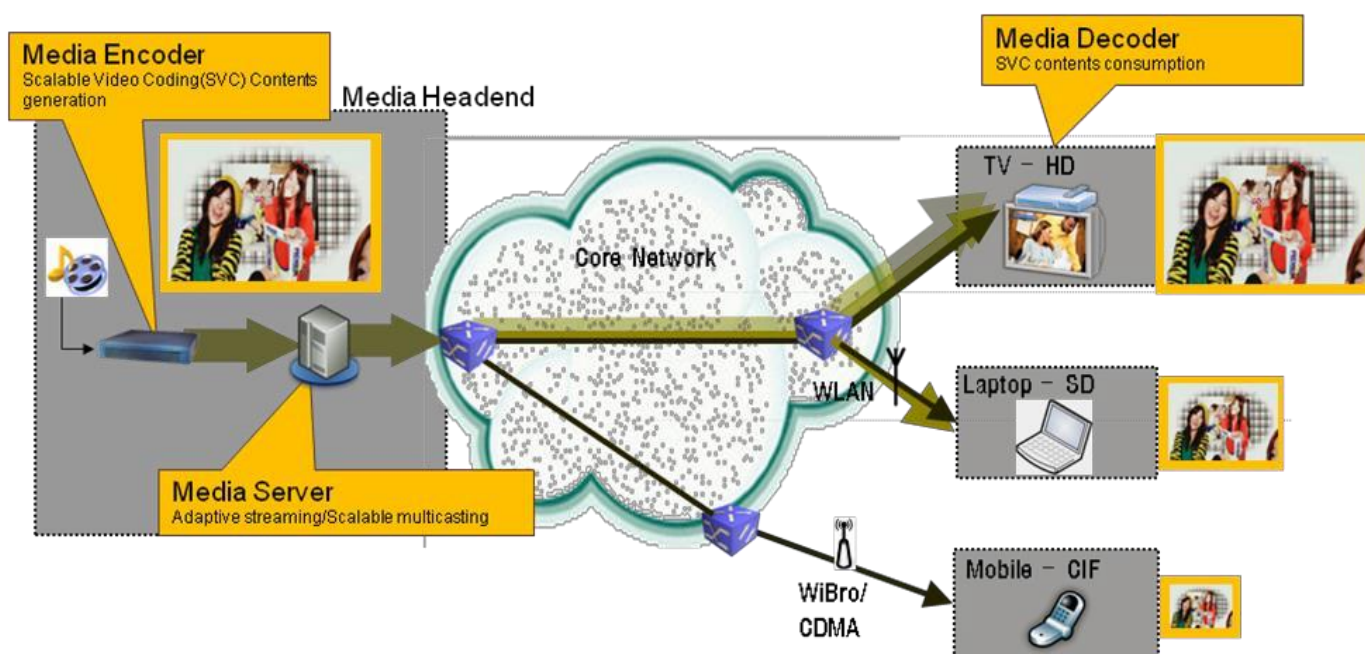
Media Encoder
Scalable Video Coding(SVC) Contents generation

Media Headend

Media Decoder
SVC contents consumption

TV – HD

Core Network

WLAN

Laptop – SD

Media Server
Adaptive streaming/Scalable multicasting

WiBro/
CDMA

Mobile – CIF